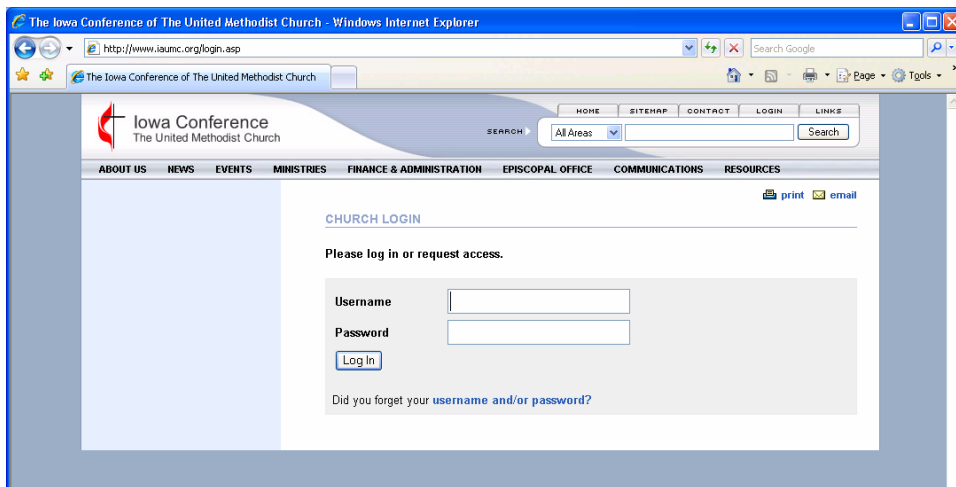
The Iowa Conference of The United Methodist Church - Windows Internet Explorer

http://www.iaumc.org/login.asp

Search Google

The Iowa Conference of The United Methodist Church

Page ▾ Tools ▾

Iowa Conference
The United Methodist Church

HOME SITEMAP CONTACT LOGIN LINKS

SEARCH All Areas Search

ABOUT US NEWS EVENTS MINISTRIES FINANCE & ADMINISTRATION EPISCOPAL OFFICE COMMUNICATIONS RESOURCES

print email

CHURCH LOGIN

Please log in or request access.

Username

Password

Log In

Did you forget your username and/or password?